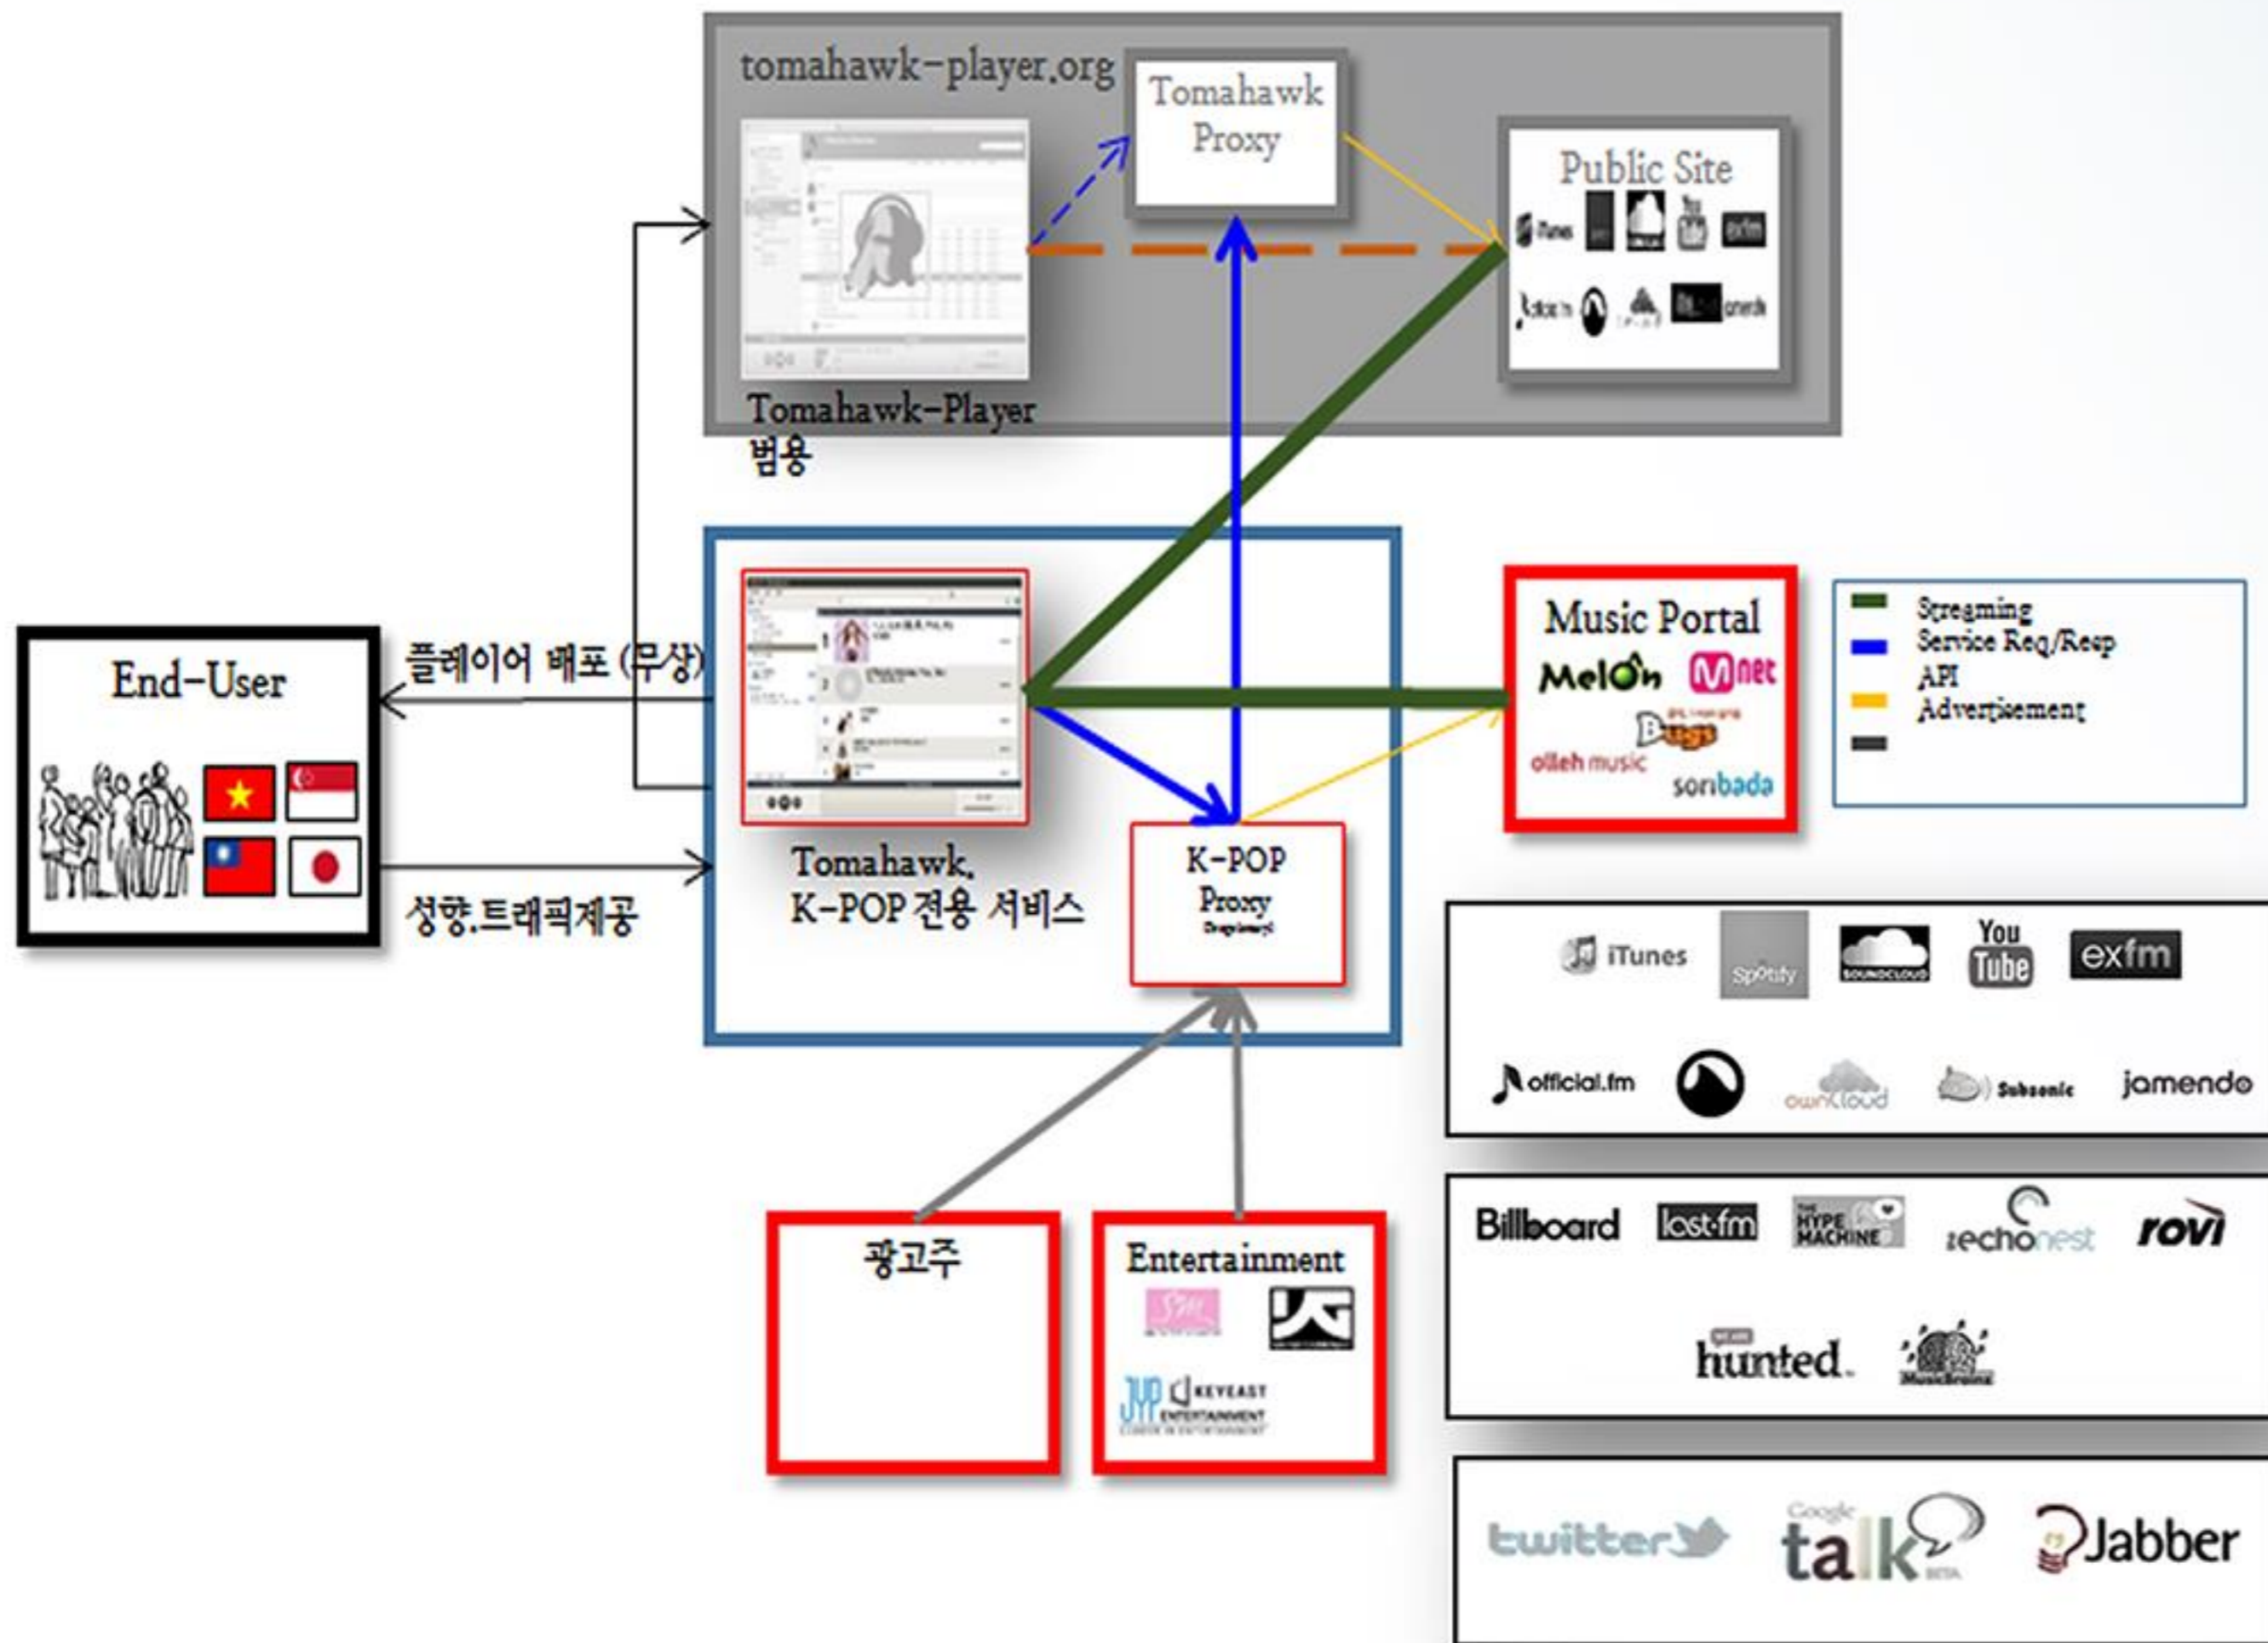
tomahawk-player.org

Tomahawk Proxy

Public Site

Tomahawk-Player
범용

End-User

플레이어 배포 (무상)

성향.트래픽제공

Tomahawk,
K-POP 전용 서비스

K-POP Proxy

Music Portal
MelOn
Mnet
Bugs
olleh music
soribada

Streaming
Service Req/Resp
API
Advertisement

iTunes
Spotify
SOUNDCLOUD
You Tube
exfm

official.fm
ownCloud
Subsonic
jamendo

Billboard
last.fm
THE HYPE MACHINE
echonest
rovi

hunted.
MusicBrainz

광고주

Entertainment
KEYEAST ENTERTAINMENT
JYP

twitter
Google talk BETA
Jabber